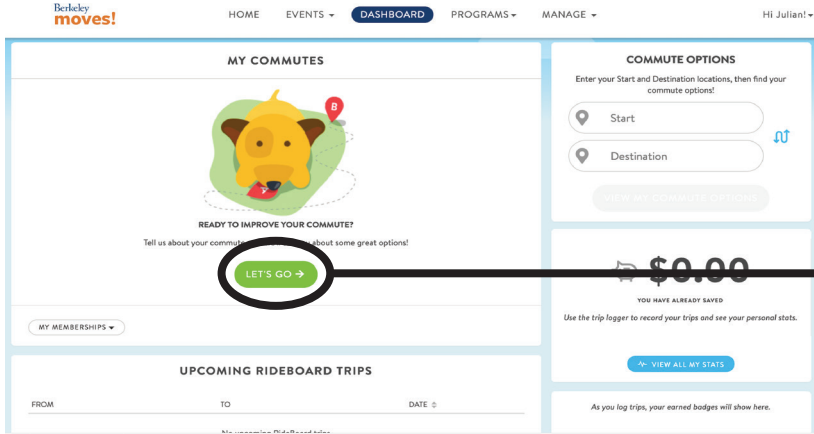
Berkeley moves!

HOME EVENTS ▾ DASHBOARD PROGRAMS ▾ MANAGE ▾ Hi Julian!

MY COMMUTES

B

READY TO IMPROVE YOUR COMMUTE?

Tell us about your commute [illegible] about some great options!

LET'S GO →

MY MEMBERSHIPS ▾

UPCOMING RIDEBOARD TRIPS

FROM TO DATE

No upcoming RideBoard trips

COMMUTE OPTIONS

Enter your Start and Destination locations, then find your commute options!

Start

Destination

VIEW MY COMMUTE OPTIONS

$0.00

YOU HAVE ALREADY SAVED

Use the trip logger to record your trips and see your personal stats.

VIEW ALL MY STATS

As you log trips, your earned badges will show here.